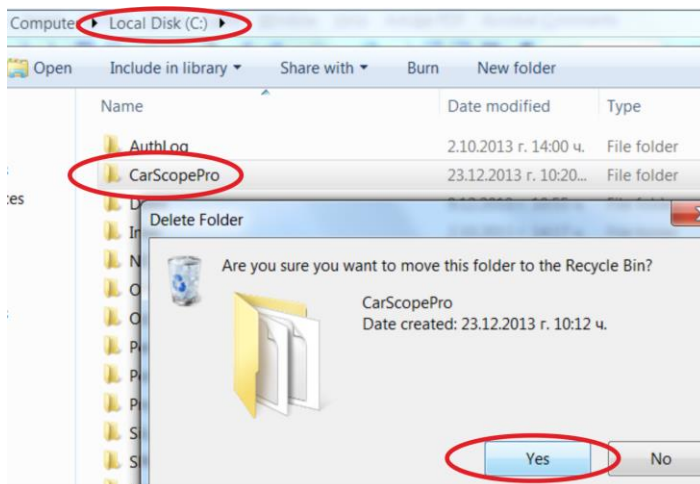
Computer ▸ Local Disk (C:) ▸

Open Include in library ▾ Share with ▾ Burn New folder

Name Date modified Type

AuthLog 2.10.2013 г. 14:00 ч. File folder

CarScopePro 23.12.2013 г. 10:20... File folder

tes

Delete Folder

Are you sure you want to move this folder to the Recycle Bin?

CarScopePro
Date created: 23.12.2013 г. 10:12 ч.

Yes No